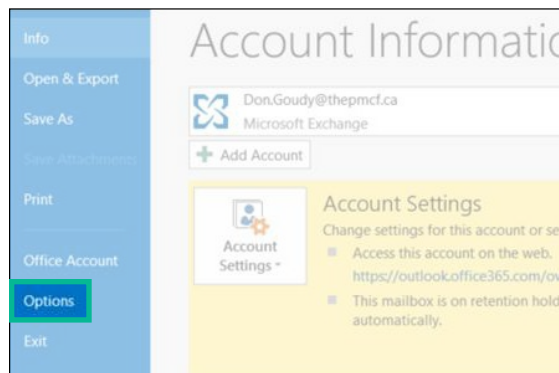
Info
Open & Export
Save As
Save Attachments
Print
Office Account
Options
Exit

Account Informatio

Don.Goudy@thepmcf.ca
Microsoft Exchange

Add Account

Account Settings ▾

Account Settings
Change settings for this account or se
Access this account on the web.
https://outlook.office365.com/ov
This mailbox is on retention hold
automatically.